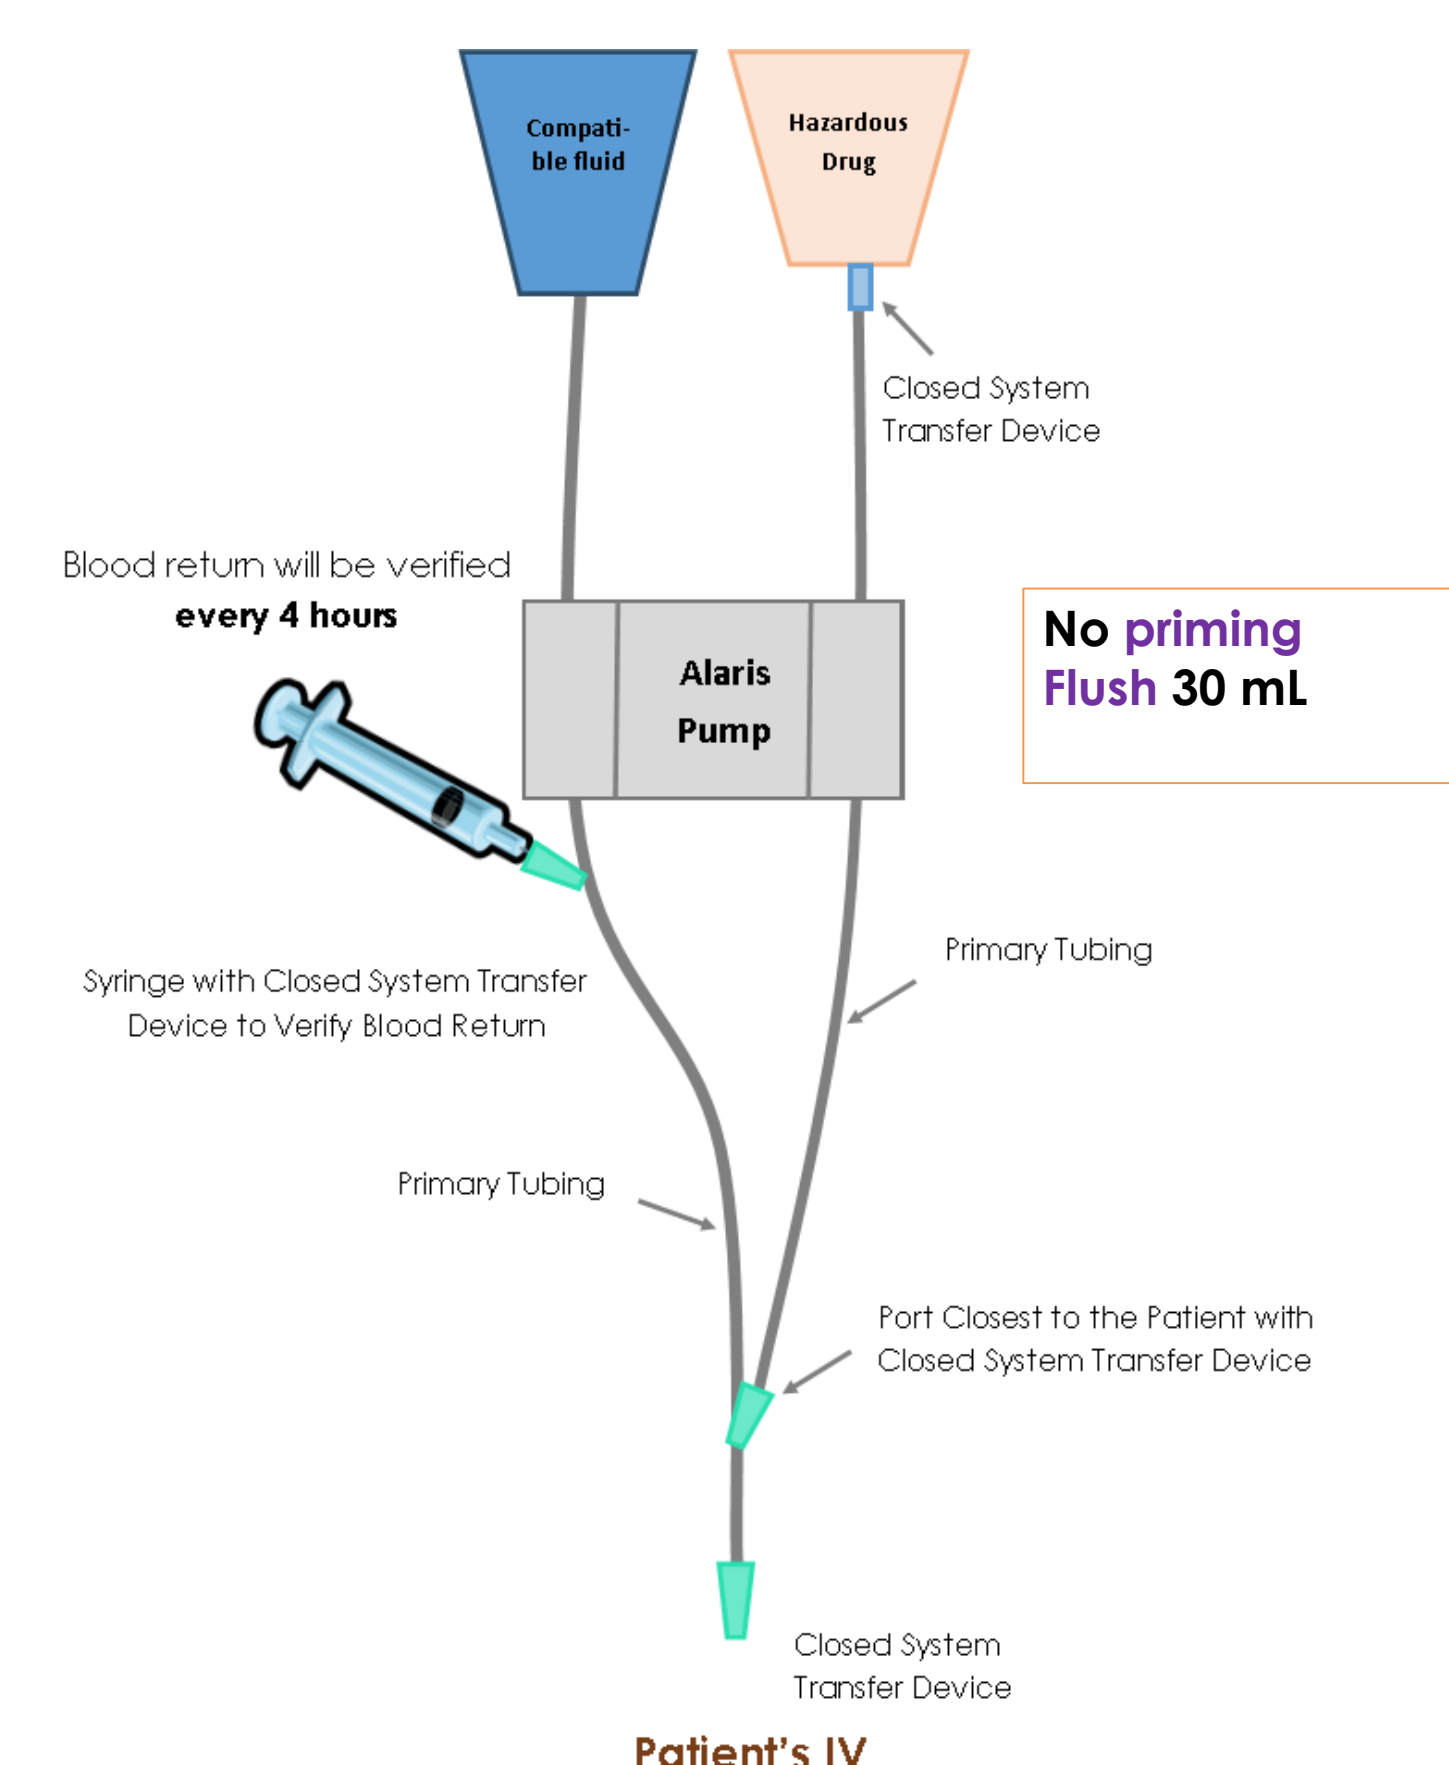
Compatible fluid

Hazardous Drug

Closed System Transfer Device

Blood return will be verified **every 4 hours**

Alaris Pump

No priming
Flush 30 mL

Primary Tubing

Syringe with Closed System Transfer Device to Verify Blood Return

Primary Tubing

Port Closest to the Patient with Closed System Transfer Device

Closed System Transfer Device

Patient's IV